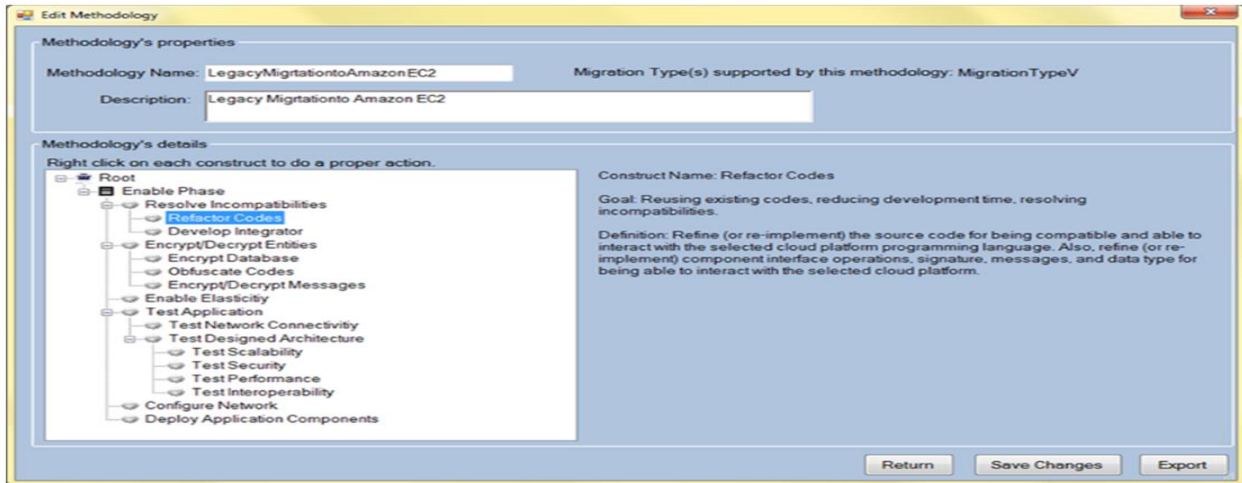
Edit Methodology

Methodology's properties

Methodology Name: LegacyMigrtationtoAmazonEC2

Migration Type(s) supported by this methodology: MigrationTypeV

Description: Legacy Migrtationto Amazon EC2

Methodology's details

Right click on each construct to do a proper action.

Root
Enable Phase
Resolve Incompatibilities
Refactor Codes
Develop Integrator
Encrypt/Decrypt Entities
Encrypt Database
Obfuscate Codes
Encrypt/Decrypt Messages
Enable Elasticitiy
Test Application
Test Network Connectivitiy
Test Designed Architecture
Test Scalability
Test Security
Test Performance
Test Interoperability
Configure Network
Deploy Application Components

Construct Name: Refactor Codes

Goal: Reusing existing codes, reducing development time, resolving incompatibilities.

Definition: Refine (or re-implement) the source code for being compatible and able to interact with the selected cloud platform programming language. Also, refine (or re-implement) component interface operations, signature, messages, and data type for being able to interact with the selected cloud platform.

Return

Save Changes

Export